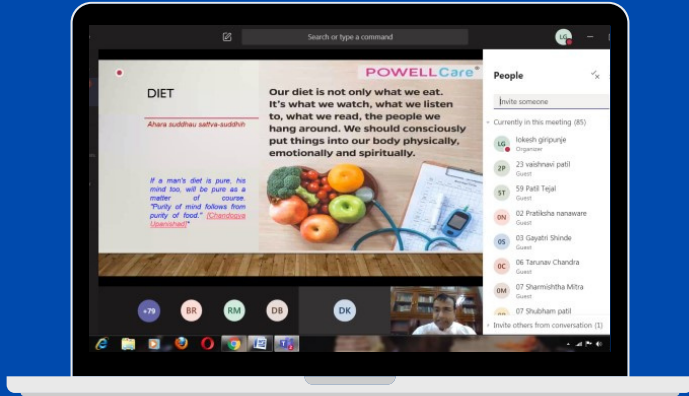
Search or type a command

LG

DIET

Ahara suddhau sattva-suddhih

If a man's diet is pure, his mind too, will be pure as a matter of course. "Purity of mind follows from purity of food." (Chandogya Upanishad)*

POWELLCare®

Our diet is not only what we eat. It's what we watch, what we listen to, what we read, the people we hang around. We should consciously put things into our body physically, emotionally and spiritually.

+79 BR RM DB DK

People

Invite someone

Currently in this meeting (85)

LG lokesh giripunje
Organizer

2P 23 vaishnavi patil
Guest

ST 59 Patil Tejal
Guest

0N 02 Pratiksha nanaware
Guest

0S 03 Gayatri Shinde
Guest

0C 06 Tarunav Chandra
Guest

0M 07 Sharmishtha Mitra
Guest

07 Shubham patil

Invite others from conversation (1)